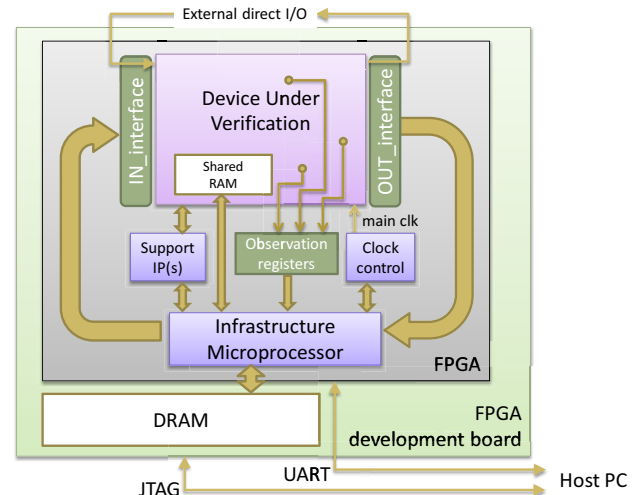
External direct I/O

IN_interface

Device Under Verification

OUT_interface

Shared RAM

main clk

Support IP(s)

Observation registers

Clock control

Infrastructure Microprocessor

FPGA

DRAM

FPGA development board

UART

Host PC

JTAG